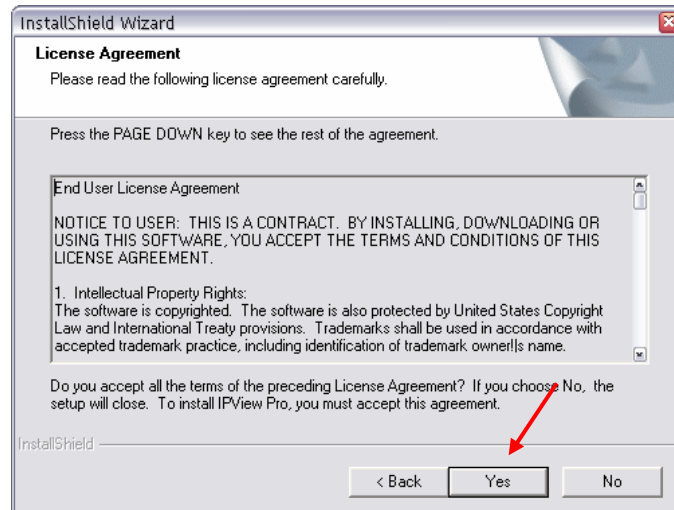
InstallShield Wizard

License Agreement

Please read the following license agreement carefully.

Press the PAGE DOWN key to see the rest of the agreement.

End User License Agreement

NOTICE TO USER: THIS IS A CONTRACT. BY INSTALLING, DOWNLOADING OR USING THIS SOFTWARE, YOU ACCEPT THE TERMS AND CONDITIONS OF THIS LICENSE AGREEMENT.

1. Intellectual Property Rights:
The software is copyrighted. The software is also protected by United States Copyright Law and International Treaty provisions. Trademarks shall be used in accordance with accepted trademark practice, including identification of trademark owner!|s name.

Do you accept all the terms of the preceding License Agreement? If you choose No, the setup will close. To install IPView Pro, you must accept this agreement.

InstallShield

< Back

Yes

No